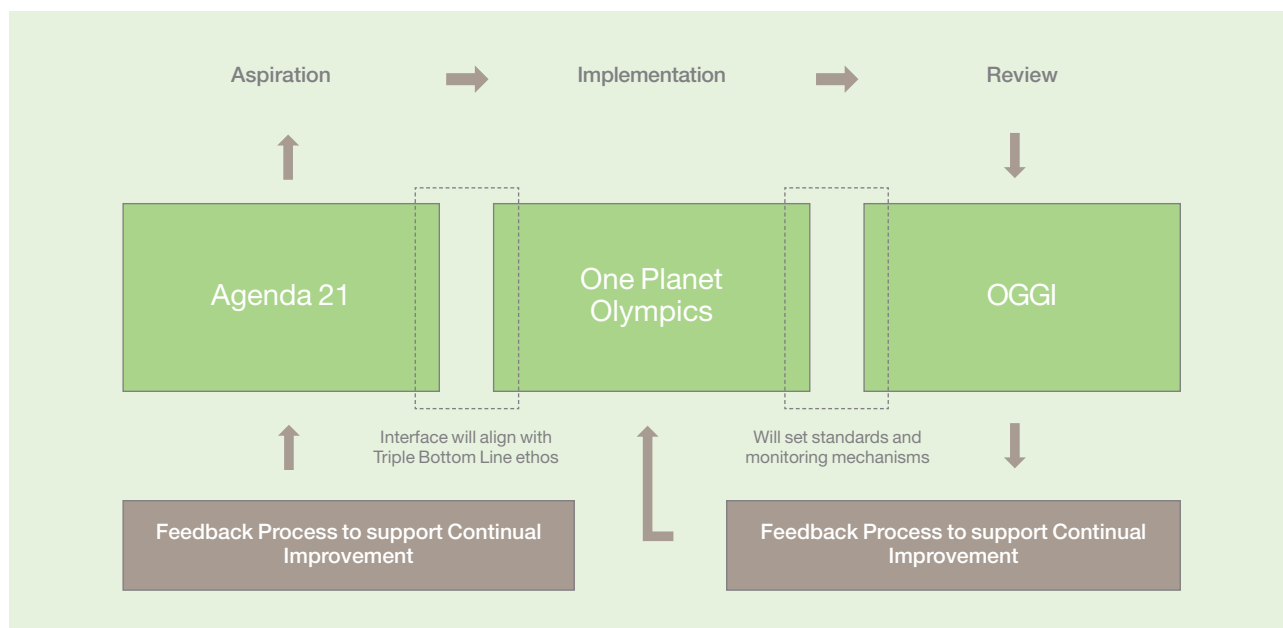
Aspiration

Implementation

Review

Agenda 21

One Planet Olympics

OGGI

Interface will align with Triple Bottom Line ethos

Will set standards and monitoring mechanisms

Feedback Process to support Continual Improvement

Feedback Process to support Continual Improvement